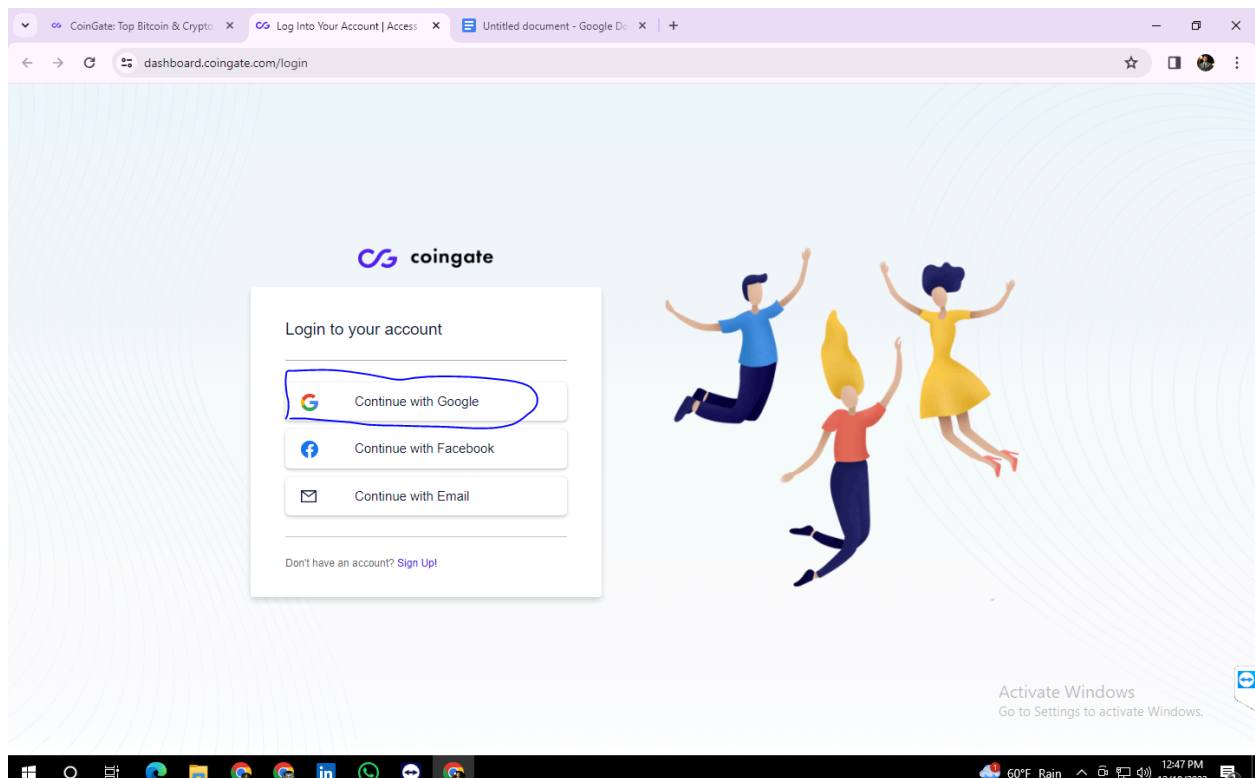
CoinGate: Top Bitcoin & Crypto ×
Log Into Your Account | Access ×
Untitled document - Google Do ×
+

dashboard.coingate.com/login

coingate

Login to your account

Continue with Google

Continue with Facebook

Continue with Email

Don't have an account? Sign Up!

Activate Windows
Go to Settings to activate Windows.

60°F Rain
12:47 PM
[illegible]